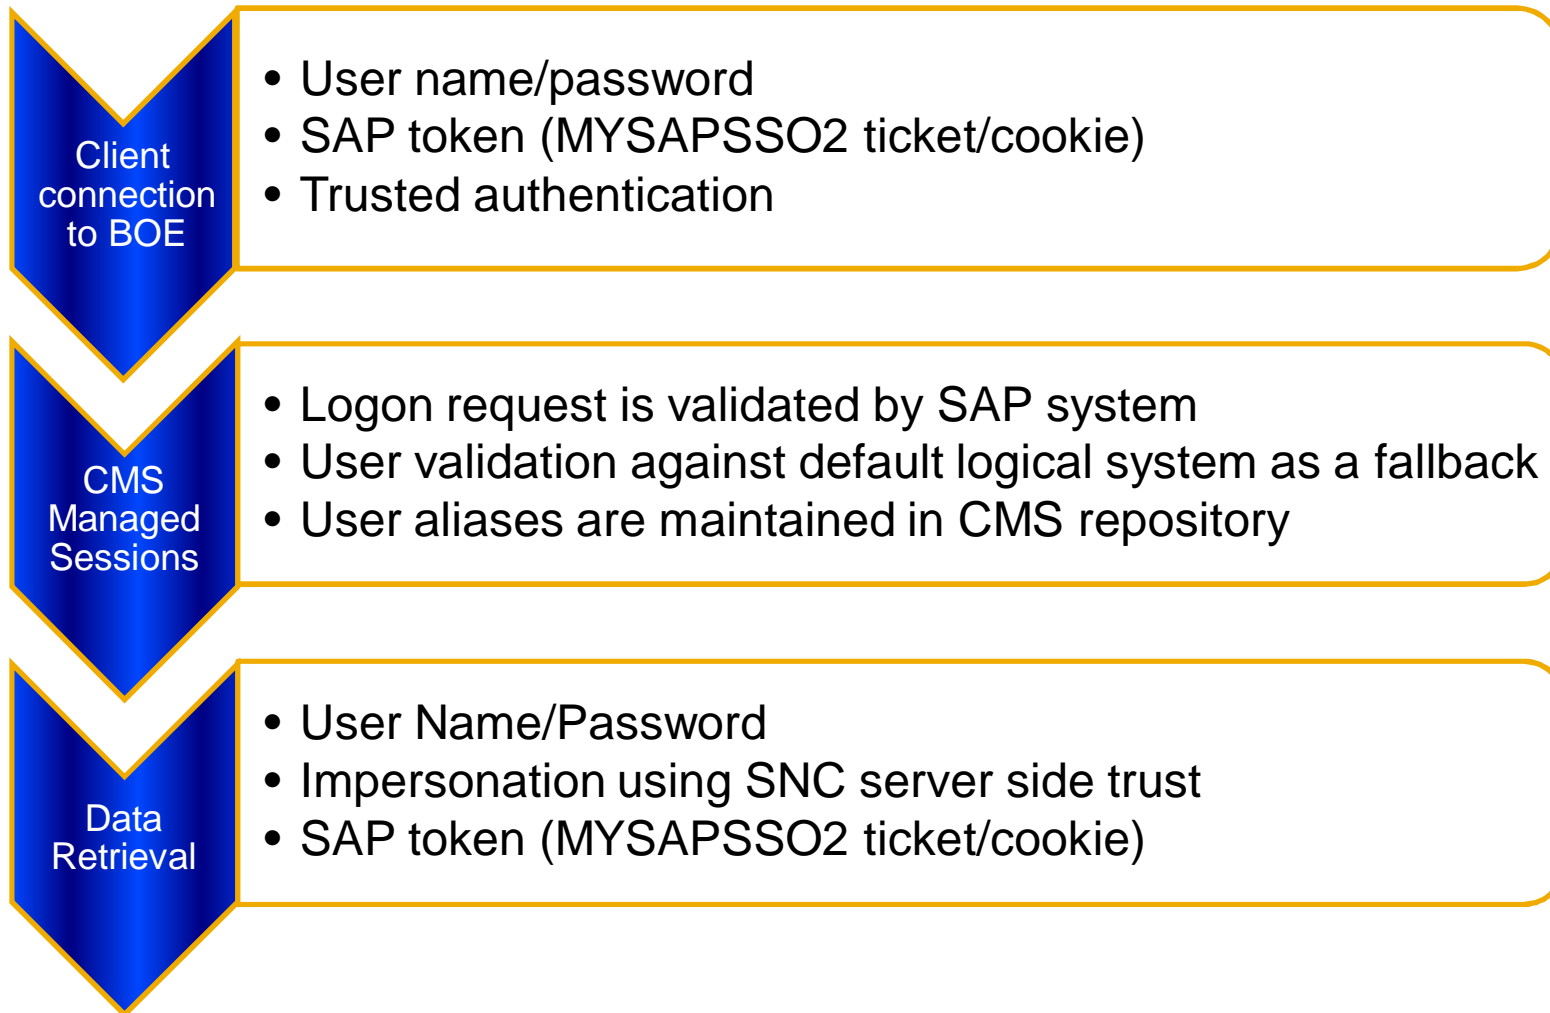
Client connection to BOE

- User name/password
- SAP token (MYSAPSSO2 ticket/cookie)
- Trusted authentication

CMS Managed Sessions

- Logon request is validated by SAP system
- User validation against default logical system as a fallback
- User aliases are maintained in CMS repository

Data Retrieval

- User Name/Password
- Impersonation using SNC server side trust
- SAP token (MYSAPSSO2 ticket/cookie)